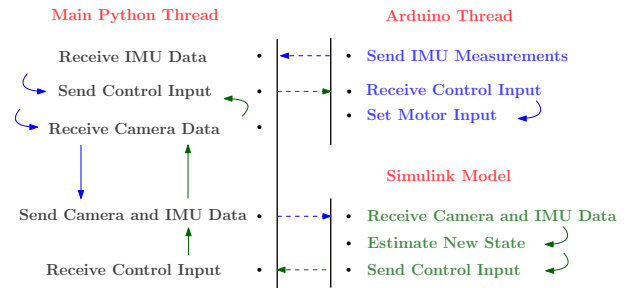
Main Python Thread

Receive IMU Data •
Send Control Input •
Receive Camera Data •

Send Camera and IMU Data •

Receive Control Input •

Arduino Thread

• Send IMU Measurements
• Receive Control Input
• Set Motor Input

Simulink Model

• Receive Camera and IMU Data
• Estimate New State
• Send Control Input